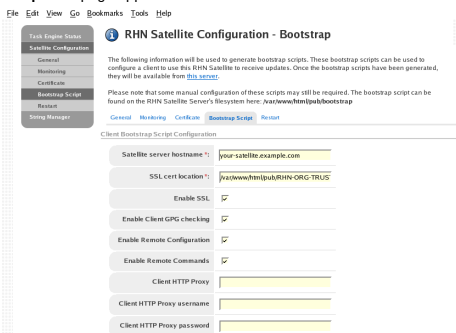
File Edit View Go Bookmarks Tools Help

Task Engine Status
Satellite Configuration
General
Monitoring
Certificate
Bootstrap Script
Restart
Sitting Manager

RHN Satellite Configuration - Bootstrap

The following information will be used to generate bootstrap scripts. These bootstrap scripts can be used to configure a client to use this RHN Satellite to receive updates. Once the bootstrap scripts have been generated, they will be available from this server.

Please note that some manual configuration of these scripts may still be required. The bootstrap script can be found on the RHN Satellite Server's filesystem here: /var/www/html/pub/bootstrap

General Monitoring Certificate Bootstrap Script Restart

Client Bootstrap Script Configuration

| | |
|---|---|
| Satellite server hostname *: | your-satellite.example.com |
| SSL cert location *: | /var/www/html/pub/RHN-ORG-TRUST |
| Enable SSL | ☑ |
| Enable Client GPG checking | ☑ |
| Enable Remote Configuration | ☑ |
| Enable Remote Commands | ☑ |
| Client HTTP Proxy | |
| Client HTTP Proxy username | |
| Client HTTP Proxy password | |